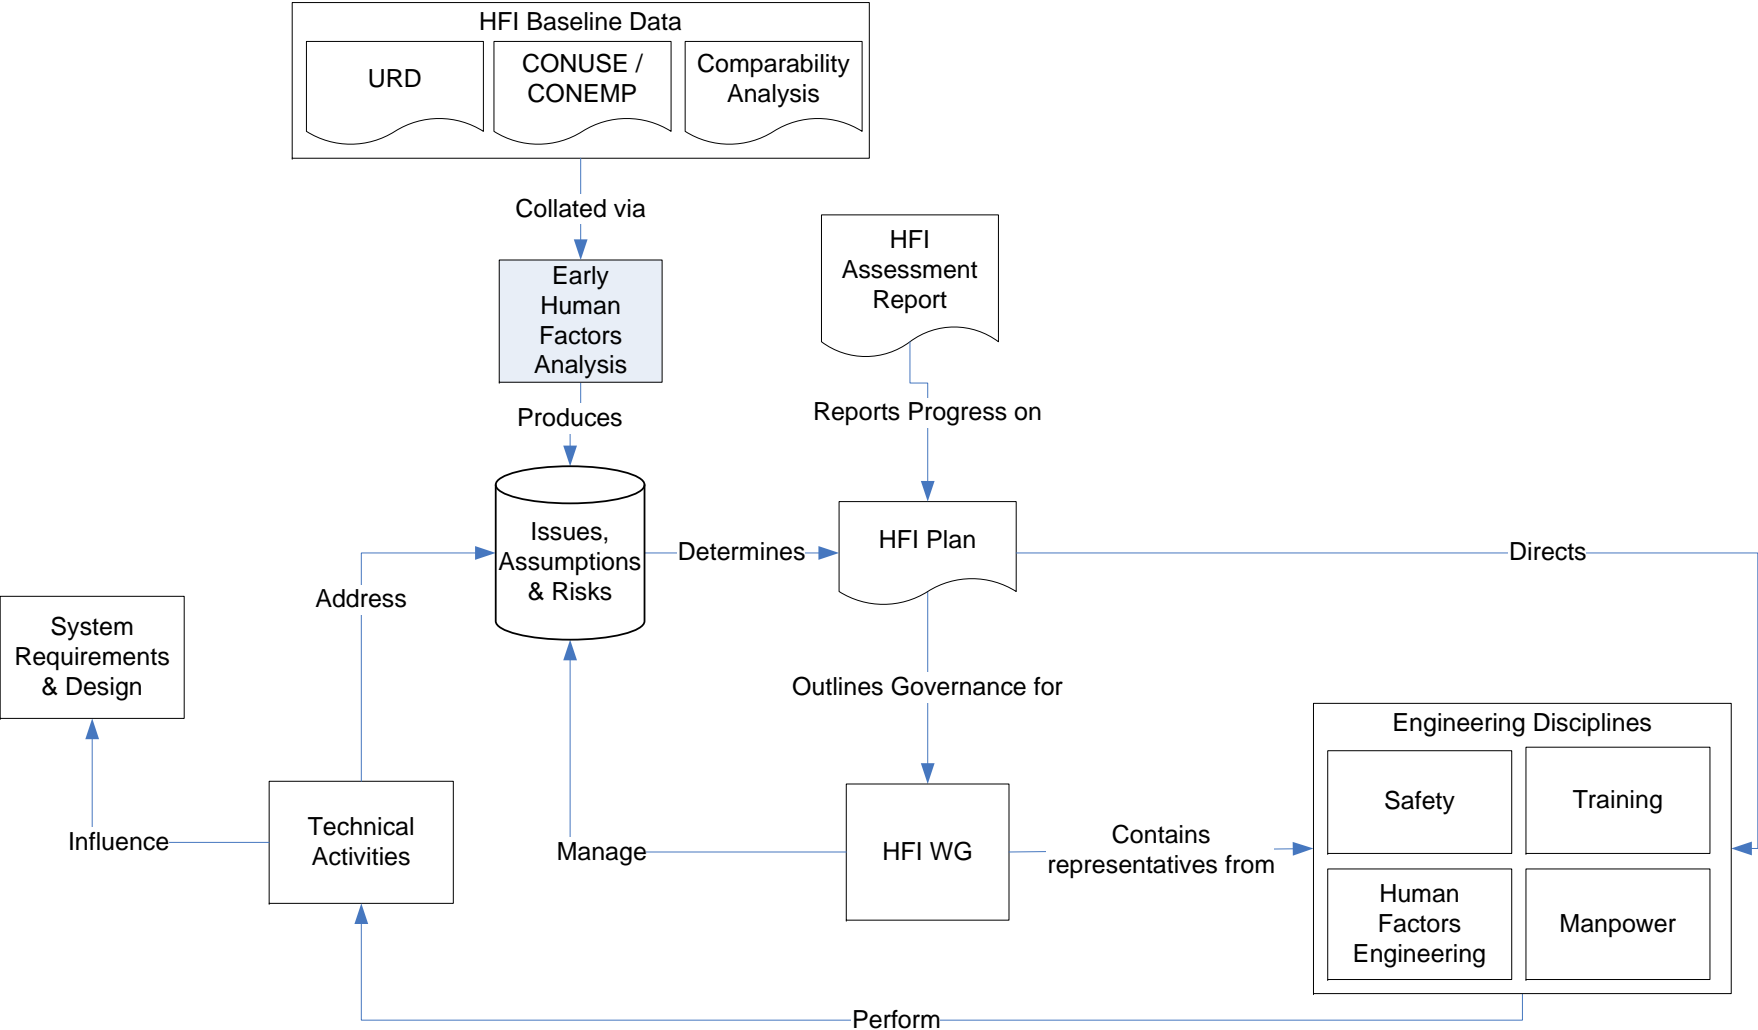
HFI Baseline Data

URD

CONUSE / CONEMP

Comparability Analysis

Collated via

Early Human Factors Analysis

HFI Assessment Report

Produces

Reports Progress on

Issues, Assumptions & Risks

Determines

HFI Plan

Directs

Address

System Requirements & Design

Outlines Governance for

Engineering Disciplines

Safety

Training

Human Factors Engineering

Manpower

Technical Activities

Influence

Manage

HFI WG

Contains representatives from

Perform